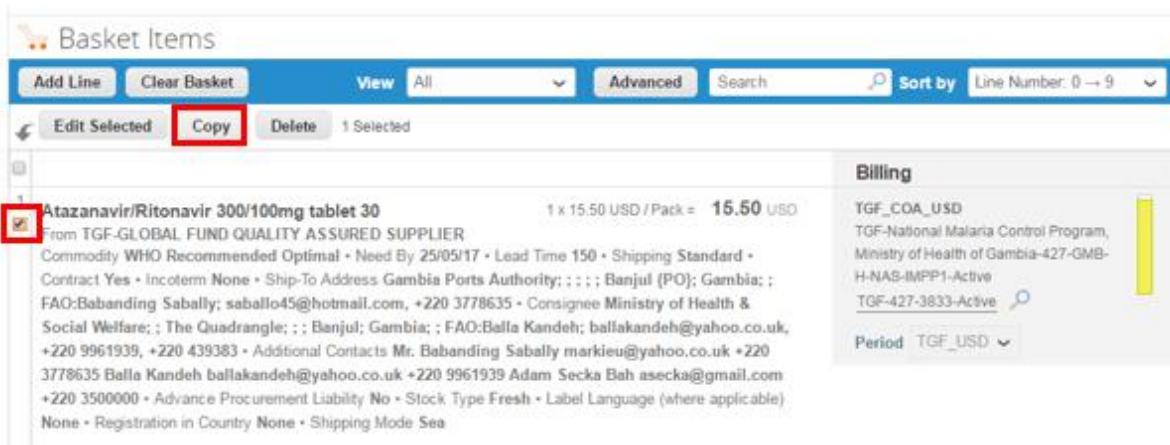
Basket Items

Add Line | Clear Basket | View All | Advanced | Search | Sort by Line Number: 0 → 9

Edit Selected | Copy | Delete | 1 Selected

Billing

1

Atazanavir/Ritonavir 300/100mg tablet 30 1 x 15.50 USD / Pack = 15.50 USD

From TGF-GLOBAL FUND QUALITY ASSURED SUPPLIER

Commodity WHO Recommended Optimal • Need By 25/05/17 • Lead Time 150 • Shipping Standard • Contract Yes • Incoterm None • Ship-To Address Gambia Ports Authority; ; ; ; ; Banjul {PO}; Gambia; ; FAO:Babanding Sabally; saballo45@hotmail.com, +220 3778635 • Consignee Ministry of Health & Social Welfare; ; The Quadrangle; ; ; Banjul; Gambia; ; FAO:Balla Kandeh; ballakandeh@yahoo.co.uk, +220 9961939, +220 439383 • Additional Contacts Mr. Babanding Sabally markieu@yahoo.co.uk +220 3778635 Balla Kandeh ballakandeh@yahoo.co.uk +220 9961939 Adam Secka Bah asecka@gmail.com +220 3500000 • Advance Procurement Liability No • Stock Type Fresh • Label Language (where applicable) None • Registration in Country None • Shipping Mode Sea

TGF_COA_USD
TGF-National Malaria Control Program, Ministry of Health of Gambia-427-GMB-H-NAS-IMPP1-Active
TGF-427-3833-Active

Period TGF_USD